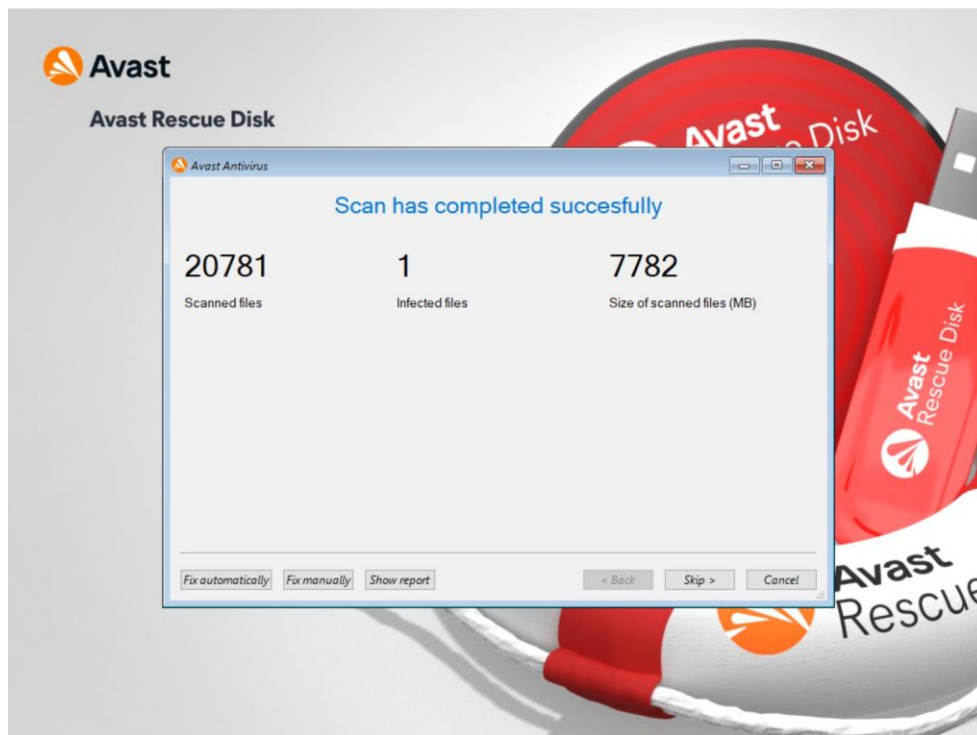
Avast

Avast Rescue Disk

Avast Antivirus

Scan has completed succesfully

| 20781 | 1 | 7782 |
|---|---|---|
| Scanned files | Infected files | Size of scanned files (MB) |

Fix automatically | Fix manually | Show report | < Back | Skip > | Cancel

Avast Rescue Disk

Avast Rescue Disk

Avast Rescue